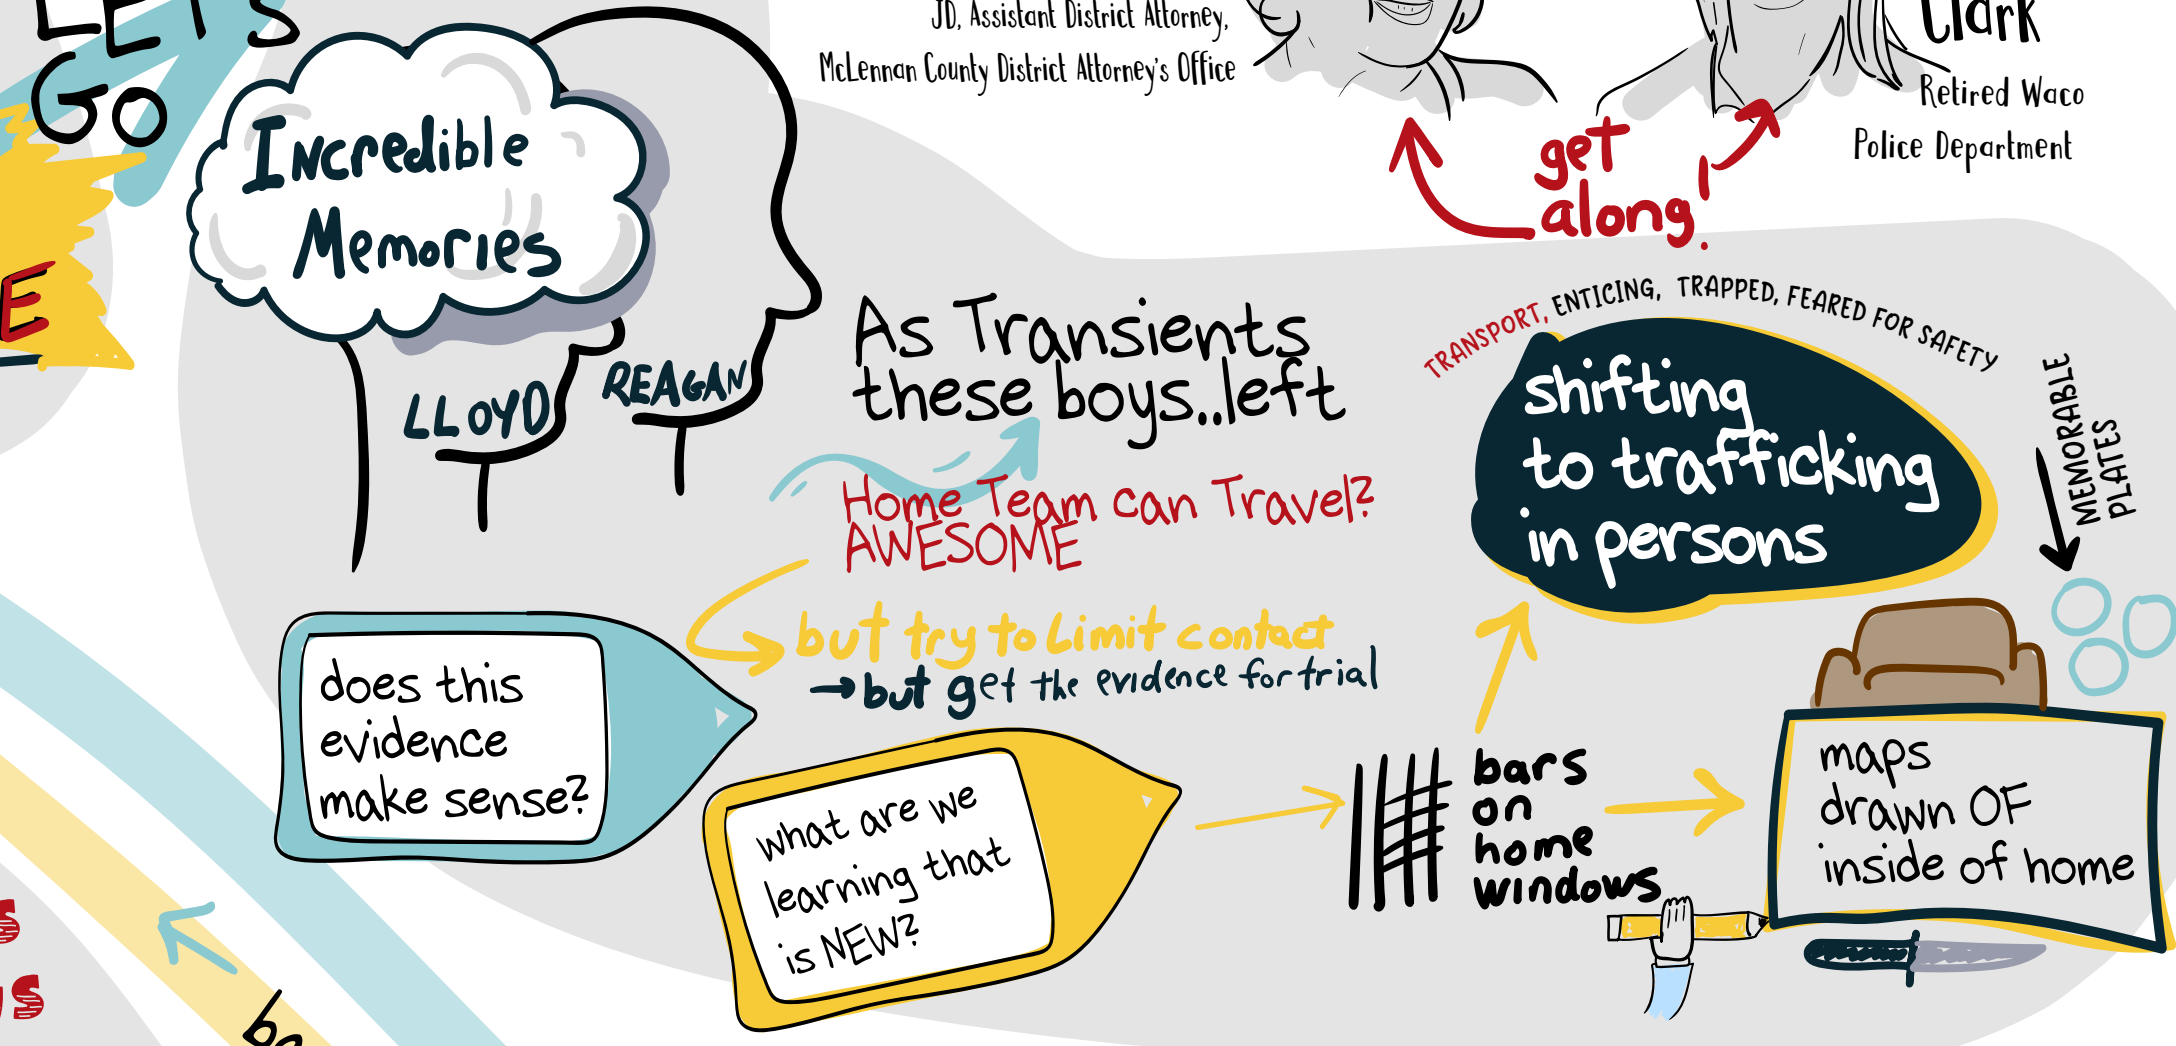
LET'S GO

E

Incredible Memories

LLOYD

REAGAN

JD, Assistant District Attorney, McLennan County District Attorney's Office

Clark

Retired Waco Police Department

get along!

As Transients these boys..left

Home Team can Travel? AWESOME

but try to Limit contact

→but get the evidence for trial

TRANSPORT, ENTICING, TRAPPED, FEARED FOR SAFETY

shifting to trafficking in persons

MEMORABLE PLATES

does this evidence make sense?

what are we learning that is NEW?

bars on home windows

maps drawn OF inside of home